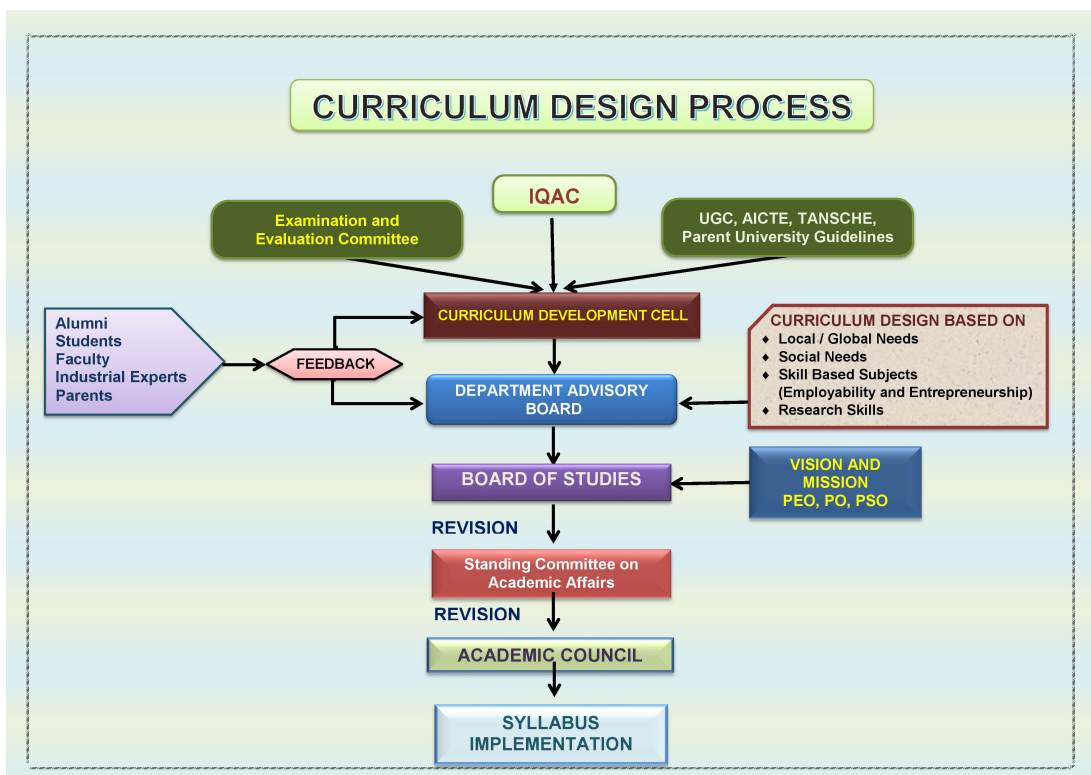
CURRICULUM DESIGN PROCESS

IQAC

Examination and Evaluation Committee

UGC, AICTE, TANSCHE, Parent University Guidelines

CURRICULUM DEVELOPMENT CELL

Alumni
Students
Faculty
Industrial Experts
Parents

FEEDBACK

CURRICULUM DESIGN BASED ON
♦ Local / Global Needs
♦ Social Needs
♦ Skill Based Subjects (Employability and Entrepreneurship)
♦ Research Skills

DEPARTMENT ADVISORY BOARD

BOARD OF STUDIES

VISION AND MISSION
PEO, PO, PSO

REVISION

Standing Committee on Academic Affairs

REVISION

ACADEMIC COUNCIL

SYLLABUS IMPLEMENTATION